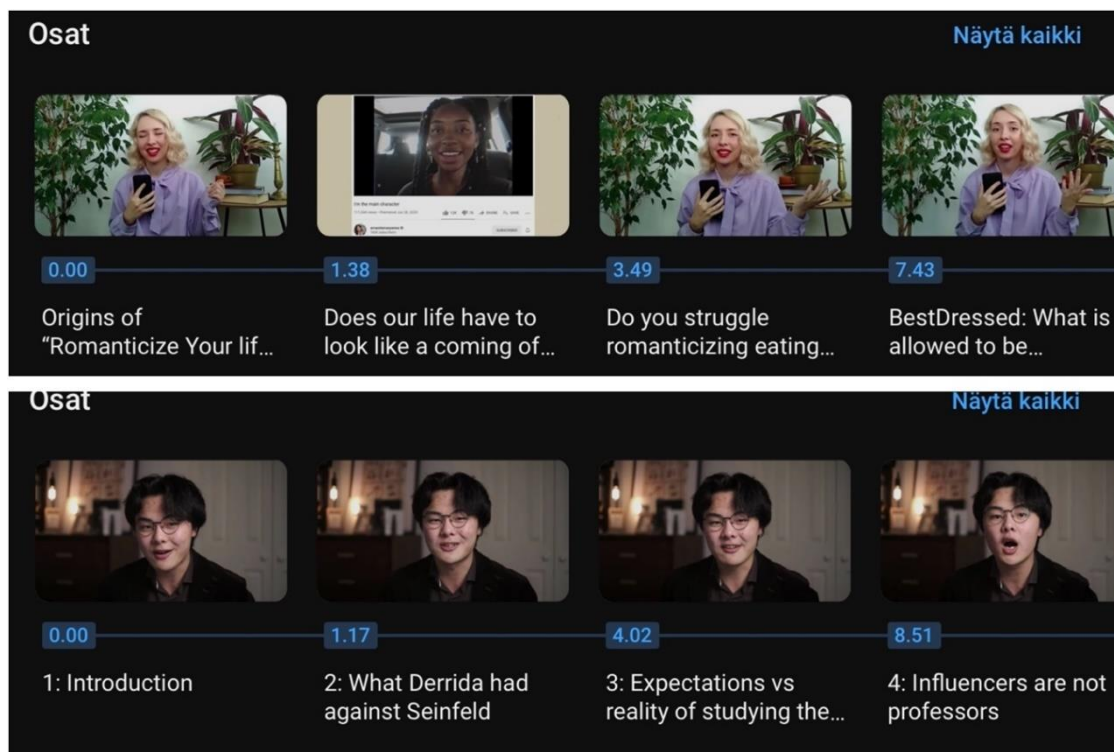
Osat

Näytä kaikki

0.00

Origins of "Romanticize Your lif…

1.38

Does our life have to look like a coming of…

3.49

Do you struggle romanticizing eating…

7.43

BestDressed: What is allowed to be…

Osat

Näytä kaikki

0.00

1: Introduction

1.17

2: What Derrida had against Seinfeld

4.02

3: Expectations vs reality of studying the…

8.51

4: Influencers are not professors